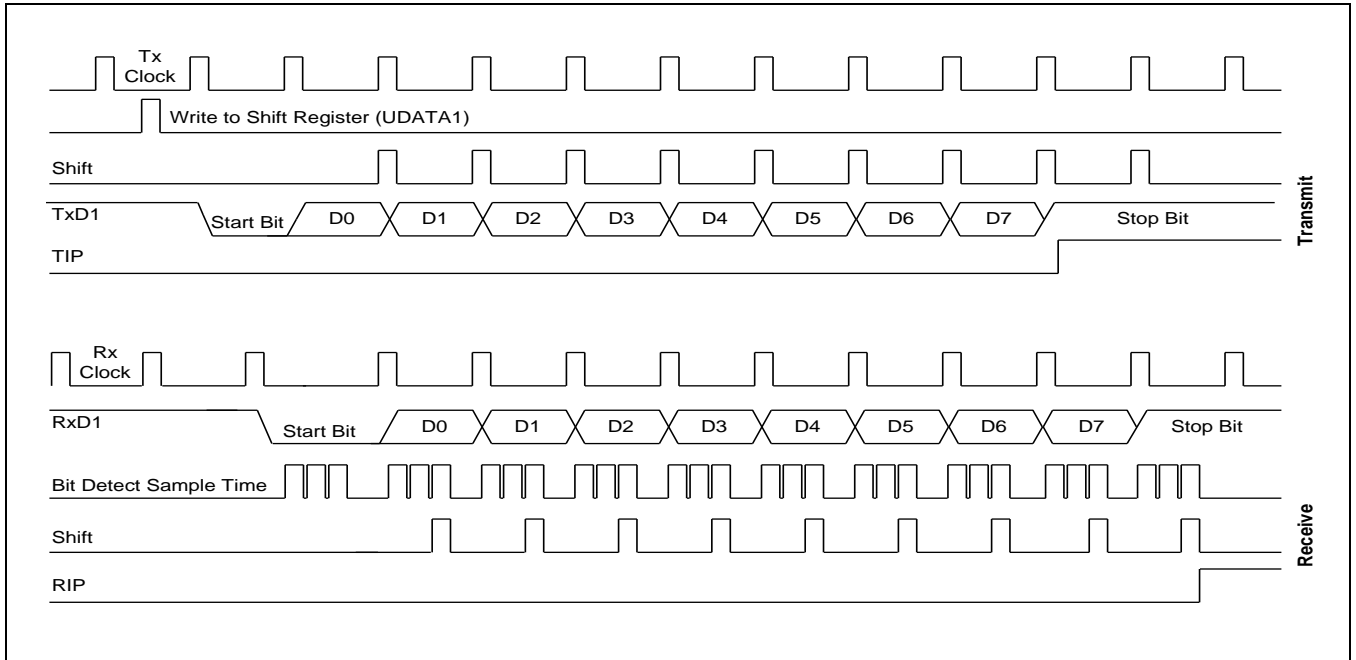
Tx Clock
Write to Shift Register (UDATA1)
Shift
TxD1
Start Bit
D0
D1
D2
D3
D4
D5
D6
D7
Stop Bit
TIP
Transmit

Rx Clock
RxD1
Start Bit
D0
D1
D2
D3
D4
D5
D6
D7
Stop Bit
Bit Detect Sample Time
Shift
RIP
Receive